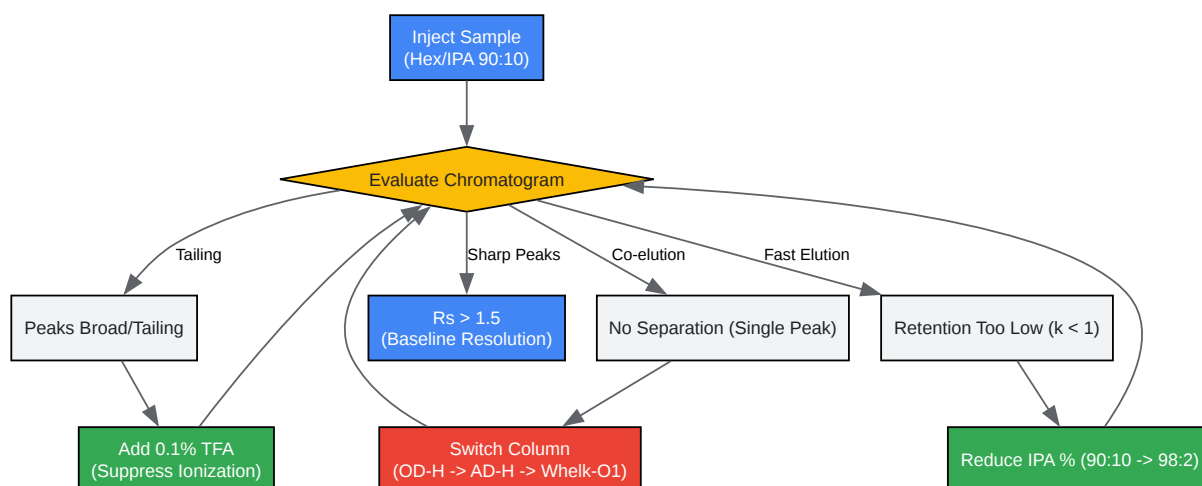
Inject Sample
(Hex/IPA 90:10)

Evaluate Chromatogram

Tailing

Sharp Peaks

Co-elution

Fast Elution

Peaks Broad/Tailing

Rs > 1.5
(Baseline Resolution)

No Separation (Single Peak)

Retention Too Low (k < 1)

Add 0.1% TFA
(Suppress Ionization)

Switch Column
(OD-H -> AD-H -> Whelk-O1)

Reduce IPA % (90:10 -> 98:2)